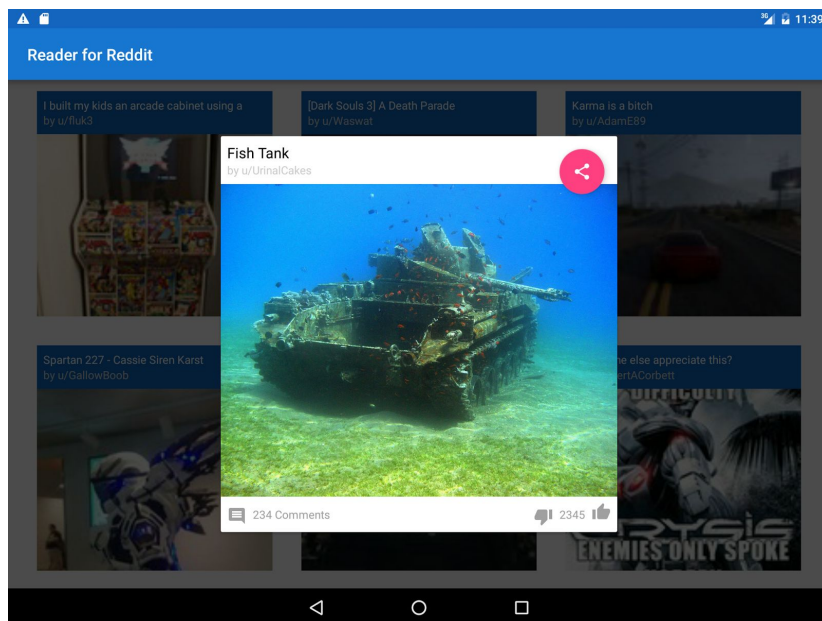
11:39

Reader for Reddit

I built my kids an arcade cabinet using a
by u/fluk3

[Dark Souls 3] A Death Parade
by u/Waswat

Karma is a bitch
by u/AdamE89

Fish Tank
by u/UrinalCakes

234 Comments

2345

Spartan 227 - Cassie Siren Karst
by u/GallowBoob

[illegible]ne else appreciate this?
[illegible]ertACorbett

DIFFICULTY

CRYSIS

ENEMIES ONLY SPOKE